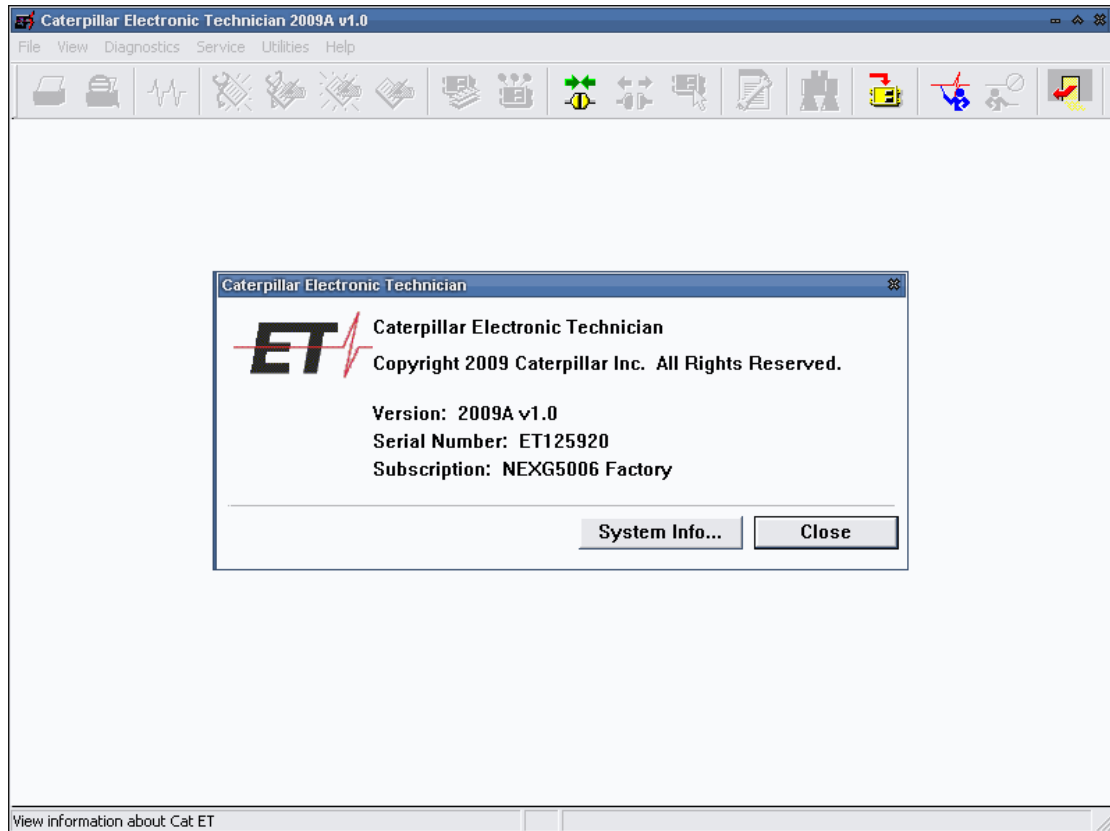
Caterpillar Electronic Technician 2009A v1.0

File View Diagnostics Service Utilities Help

Caterpillar Electronic Technician

ET

Caterpillar Electronic Technician

Copyright 2009 Caterpillar Inc. All Rights Reserved.

Version: 2009A v1.0
Serial Number: ET125920
Subscription: NEXG5006 Factory

System Info...
Close

View information about Cat ET